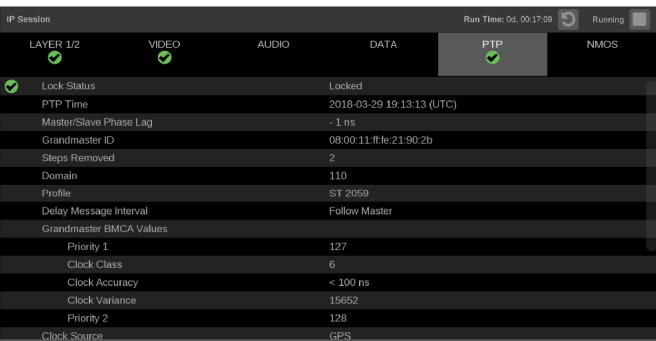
IP Session

Run Time: 0d, 00:17:09 Running

LAYER 1/2 VIDEO AUDIO DATA PTP NMOS

| | |
|---|---|
| Lock Status | Locked |
| PTP Time | 2018-03-29 19:13:13 (UTC) |
| Master/Slave Phase Lag | - 1 ns |
| Grandmaster ID | 08:00:11:ff:fe:21:90:2b |
| Steps Removed | 2 |
| Domain | 110 |
| Profile | ST 2059 |
| Delay Message Interval | Follow Master |
| Grandmaster BMCA Values | |
| Priority 1 | 127 |
| Clock Class | 6 |
| Clock Accuracy | < 100 ns |
| Clock Variance | 15652 |
| Priority 2 | 128 |
| Clock Source | GPS |